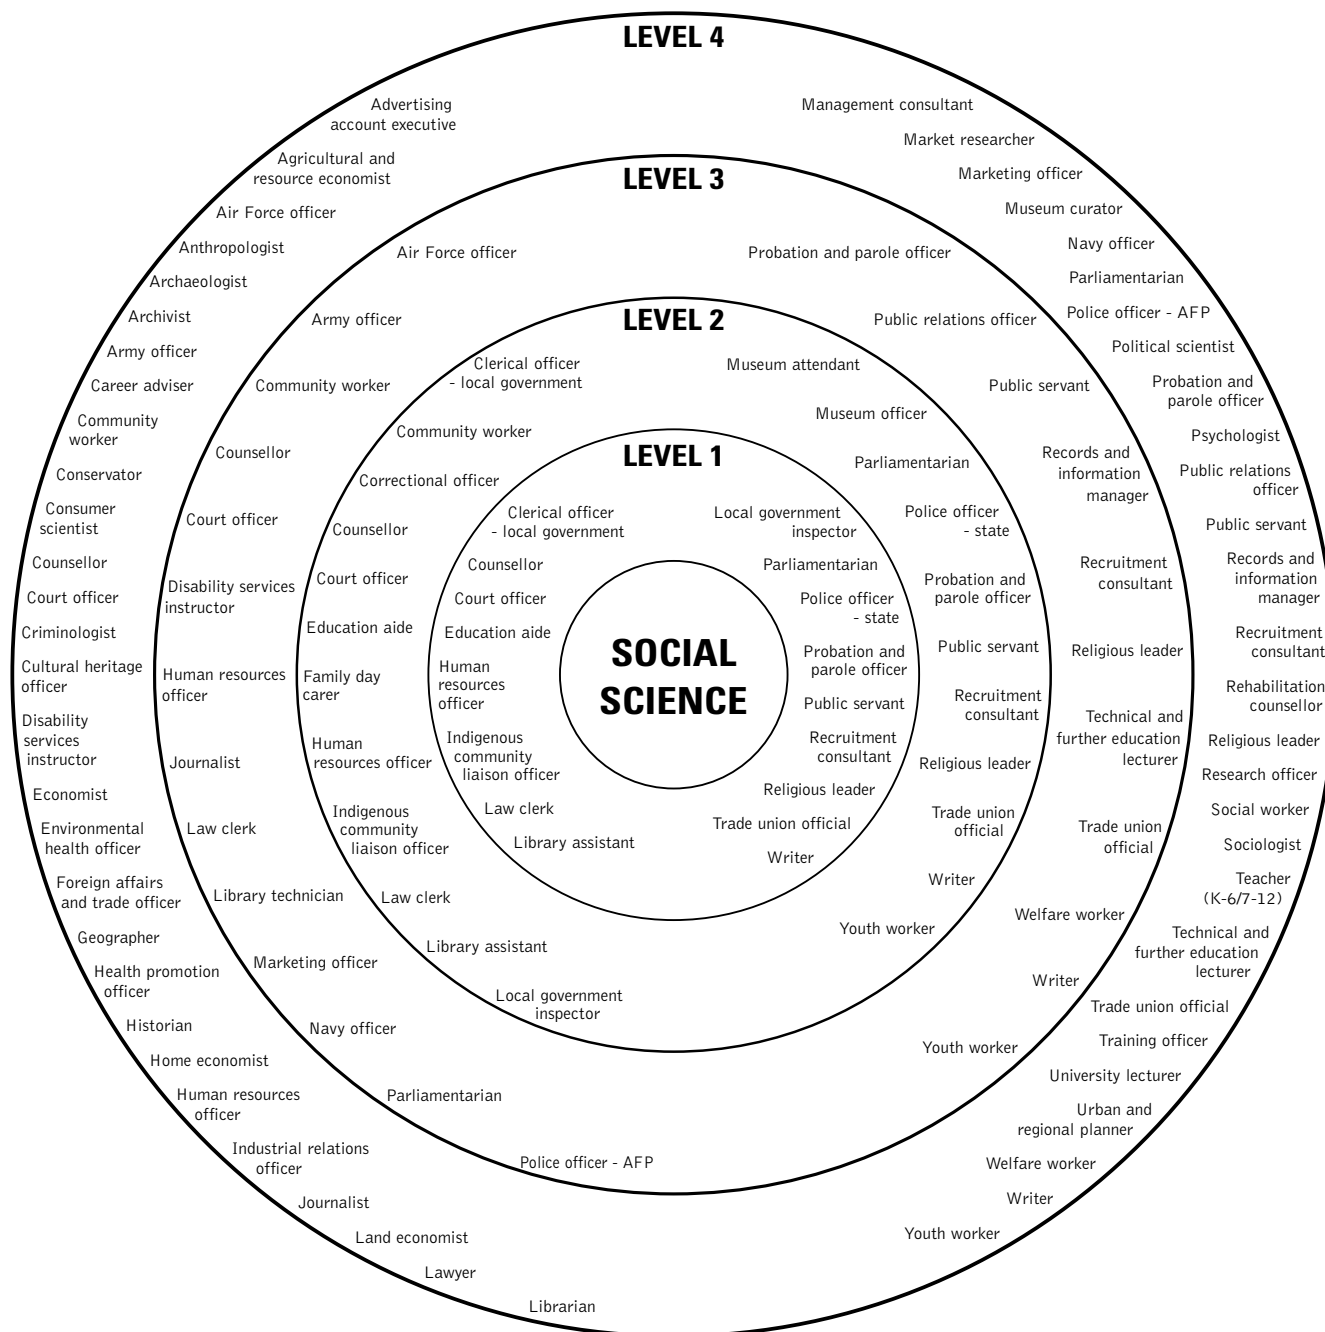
LEVEL 4

Advertising account executive
Agricultural and resource economist
Air Force officer
Anthropologist
Archaeologist
Archivist
Army officer
Career adviser
Community worker
Conservator
Consumer scientist
Counsellor
Court officer
Criminologist
Cultural heritage officer
Disability services instructor
Economist
Environmental health officer
Foreign affairs and trade officer
Geographer
Health promotion officer
Historian
Home economist
Human resources officer
Industrial relations officer
Journalist
Land economist
Lawyer
Librarian

Management consultant
Market researcher
Marketing officer
Museum curator
Navy officer
Parliamentarian
Police officer - AFP
Political scientist
Probation and parole officer
Psychologist
Public relations officer
Public servant
Records and information manager
Recruitment consultant
Rehabilitation counsellor
Religious leader
Research officer
Social worker
Sociologist
Teacher (K-6/7-12)
Technical and further education lecturer
Trade union official
Training officer
University lecturer
Urban and regional planner
Welfare worker
Writer
Youth worker

LEVEL 3

Air Force officer
Army officer
Community worker
Counsellor
Court officer
Disability services instructor
Human resources officer
Journalist
Law clerk
Library technician
Marketing officer
Navy officer
Parliamentarian
Police officer - AFP

Probation and parole officer
Public relations officer
Public servant
Records and information manager
Recruitment consultant
Religious leader
Technical and further education lecturer
Trade union official
Welfare worker
Writer
Youth worker

LEVEL 2

Clerical officer - local government
Community worker
Correctional officer
Counsellor
Court officer
Education aide
Family day carer
Human resources officer
Indigenous community liaison officer
Law clerk
Library assistant
Local government inspector

Museum attendant
Museum officer
Parliamentarian
Police officer - state
Probation and parole officer
Public servant
Recruitment consultant
Religious leader
Trade union official
Writer
Youth worker

LEVEL 1

Clerical officer - local government
Counsellor
Court officer
Education aide
Human resources officer
Indigenous community liaison officer
Law clerk
Library assistant

Local government inspector
Parliamentarian
Police officer - state
Probation and parole officer
Public servant
Recruitment consultant
Religious leader
Trade union official
Writer

SOCIAL SCIENCE